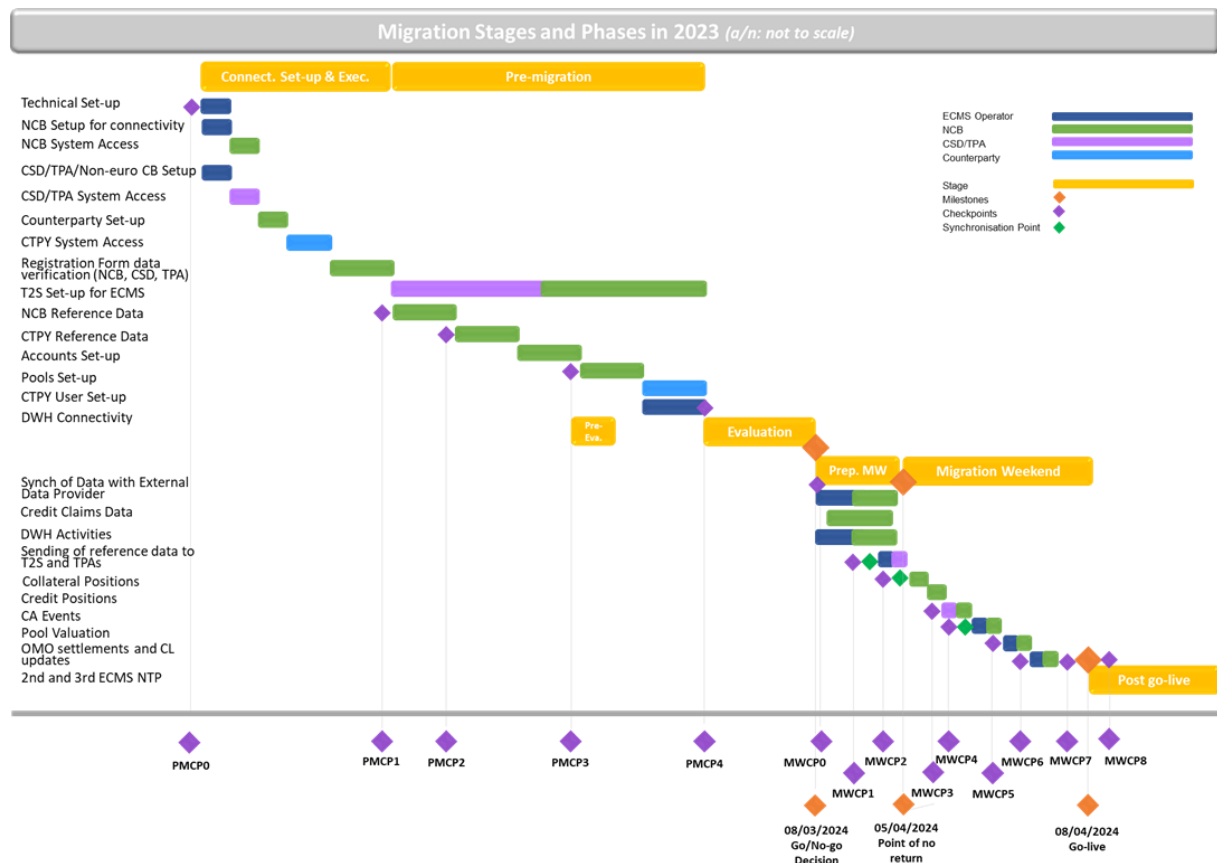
Migration Stages and Phases in 2023 (a/n: not to scale)

Connect. Set-up & Exec.
Pre-migration

Technical Set-up
NCB Setup for connectivity
NCB System Access
CSD/TPA/Non-euro CB Setup
CSD/TPA System Access
Counterparty Set-up
CTPY System Access
Registration Form data verification (NCB, CSD, TPA)
T2S Set-up for ECMS
NCB Reference Data
CTPY Reference Data
Accounts Set-up
Pools Set-up
CTPY User Set-up
DWH Connectivity

ECMS Operator
NCB
CSD/TPA
Counterparty

Stage
Milestones
Checkpoints
Synchronisation Point

Pre-Eva.
Evaluation
Prep. MW
Migration Weekend

Synch of Data with External Data Provider
Credit Claims Data
DWH Activities
Sending of reference data to T2S and TPAs
Collateral Positions
Credit Positions
CA Events
Pool Valuation
OMO settlements and CL updates
2nd and 3rd ECMS NTP

Post go-live

PMCP0
PMCP1
PMCP2
PMCP3
PMCP4
MWCP0
MWCP1
MWCP2
MWCP3
MWCP4
MWCP5
MWCP6
MWCP7
MWCP8

08/03/2024 Go/No-go Decision
05/04/2024 Point of no return
08/04/2024 Go-live